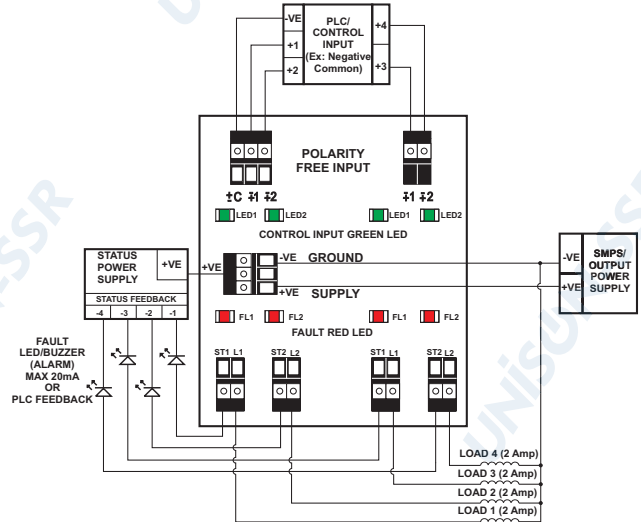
-VE
+1
+2
PLC/ CONTROL INPUT (Ex: Negative Common)
+4
+3

POLARITY FREE INPUT

±C ±1 ±2
±1 ±2

LED1 LED2 LED1 LED2
CONTROL INPUT GREEN LED

STATUS POWER SUPPLY
+VE
STATUS FEEDBACK
-4 -3 -2 -1

+VE
-VE GROUND
+VE SUPPLY

-VE
+VE
SMPS/ OUTPUT POWER SUPPLY

FL1 FL2 FL1 FL2
FAULT RED LED

FAULT LED/BUZZER (ALARM) MAX 20mA OR PLC FEEDBACK

ST1 L1
ST2 L2
ST1 L1
ST2 L2

LOAD 4 (2 Amp)
LOAD 3 (2 Amp)
LOAD 2 (2 Amp)
LOAD 1 (2 Amp)

UNISUNSSR